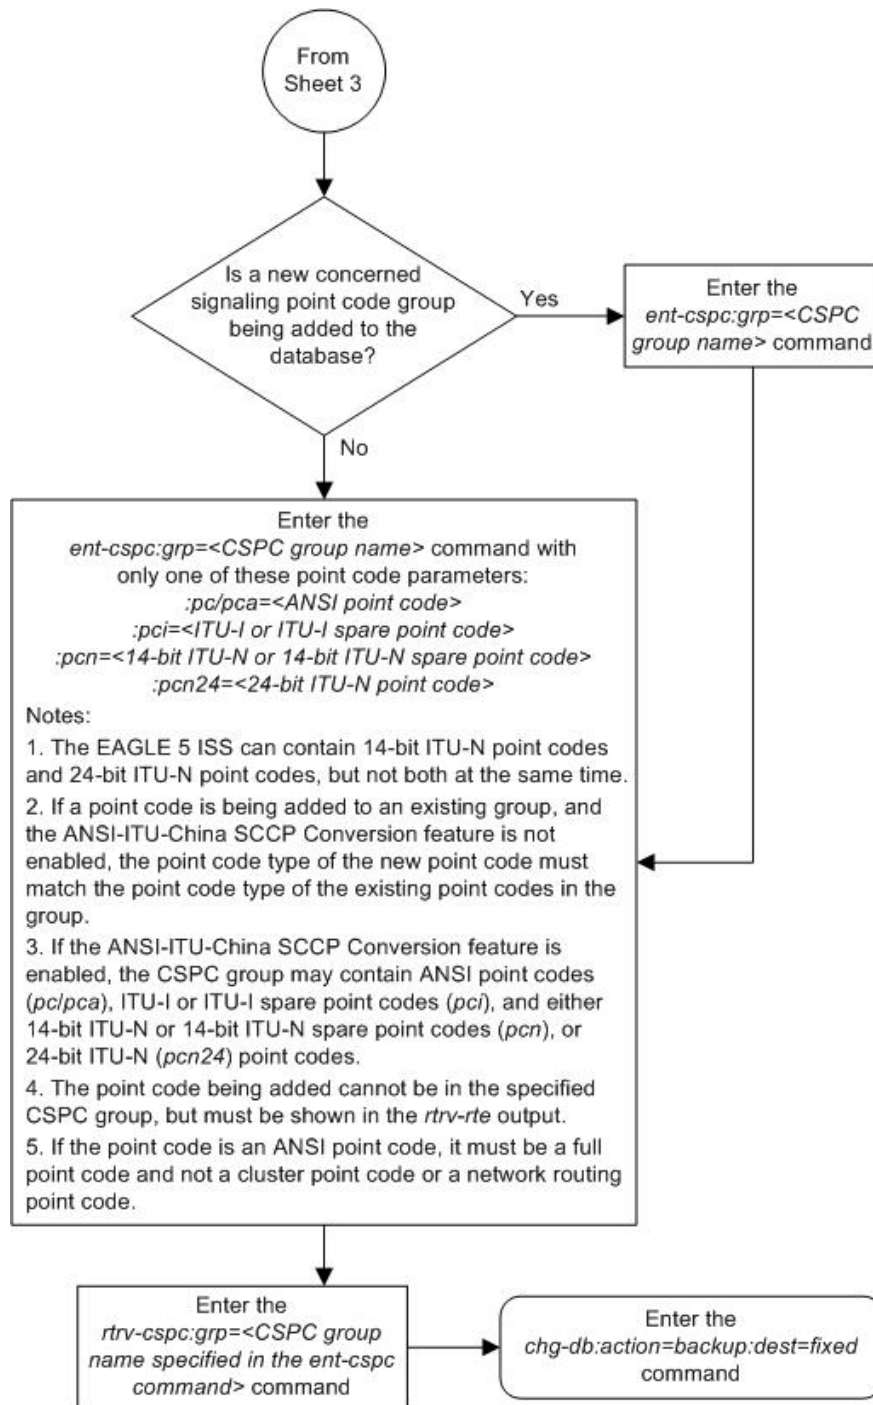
From Sheet 3

Is a new concerned signaling point code group being added to the database?

Yes

Enter the ent-cspc:grp=<CSPC group name> command

No

Enter the ent-cspc:grp=<CSPC group name> command with only one of these point code parameters:
:pc/pca=<ANSI point code>
:pci=<ITU-I or ITU-I spare point code>
:pcn=<14-bit ITU-N or 14-bit ITU-N spare point code>
:pcn24=<24-bit ITU-N point code>

Notes:

1. The EAGLE 5 ISS can contain 14-bit ITU-N point codes and 24-bit ITU-N point codes, but not both at the same time.

2. If a point code is being added to an existing group, and the ANSI-ITU-China SCCP Conversion feature is not enabled, the point code type of the new point code must match the point code type of the existing point codes in the group.

3. If the ANSI-ITU-China SCCP Conversion feature is enabled, the CSPC group may contain ANSI point codes (pc/pca), ITU-I or ITU-I spare point codes (pci), and either 14-bit ITU-N or 14-bit ITU-N spare point codes (pcn), or 24-bit ITU-N (pcn24) point codes.

4. The point code being added cannot be in the specified CSPC group, but must be shown in the rtrv-rte output.

5. If the point code is an ANSI point code, it must be a full point code and not a cluster point code or a network routing point code.

Enter the rtrv-cspc:grp=<CSPC group name specified in the ent-cspc command> command

Enter the chg-db:action=backup:dest=fixed command